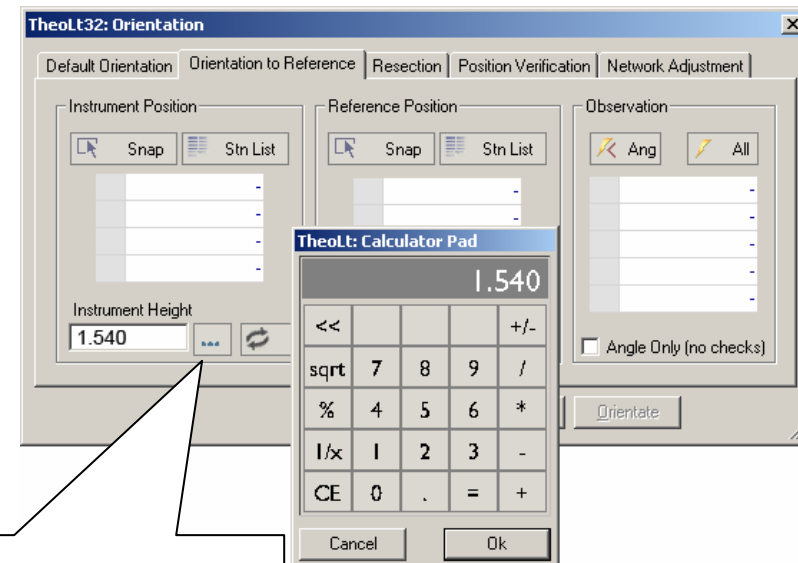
TheoLt32: Orientation

Default Orientation | Orientation to Reference | Resection | Position Verification | Network Adjustment

Instrument Position

Snap | Stn List

-
-
-
-

Instrument Height

1.540 ...

Reference Position

Snap | Stn List

-
-

Observation

Ang | All

-
-
-
-
-

Angle Only (no checks)

Orientate

TheoLt: Calculator Pad

1.540

| << | | | | +/- |
|---|---|---|---|---|
| sqrt | 7 | 8 | 9 | / |
| % | 4 | 5 | 6 | * |
| 1/x | 1 | 2 | 3 | - |
| CE | 0 | . | = | + |

Cancel | Ok